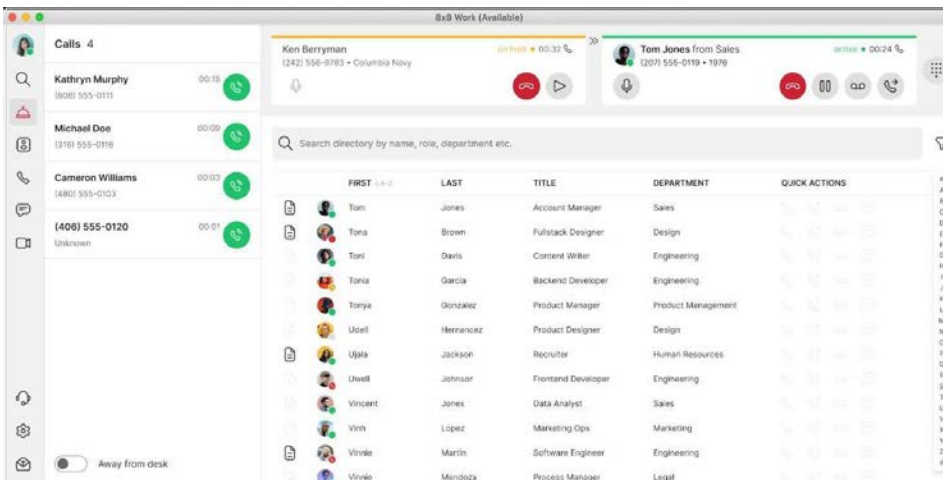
8x8 Work (Available)

Calls 4

Kathryn Murphy
(808) 555-0111
00:15

Michael Doe
(318) 555-0116
00:00

Cameron Williams
(480) 555-0103
00:03

(406) 555-0120
Unknown
00:01

Away from desk

Ken Berryman
(242) 556-9785 • Columbia Navy
on hold • 00:32

Tom Jones from Sales
(207) 555-0119 • 1976
active • 00:24

Search directory by name, role, department etc.

| FIRST | LAST | TITLE | DEPARTMENT | QUICK ACTIONS |
|---|---|---|---|---|
| Tom | Jones | Account Manager | Sales | |
| Tona | Brown | Fullstack Designer | Design | |
| Toni | Davis | Content Writer | Engineering | |
| Tonia | Garcia | Backend Developer | Engineering | |
| Tonya | Gonzalez | Product Manager | Product Management | |
| Udell | Hernancez | Product Designer | Design | |
| Ujala | Jackson | Recruiter | Human Resources | |
| Uwell | Johnson | Frontend Developer | Engineering | |
| Vincent | Jones | Data Analyst | Sales | |
| Vinh | Lopez | Marketing Ops | Marketing | |
| Vinnie | Martin | Software Engineer | Engineering | |
| Vinnie | Mendoza | Process Manager | Legal | |